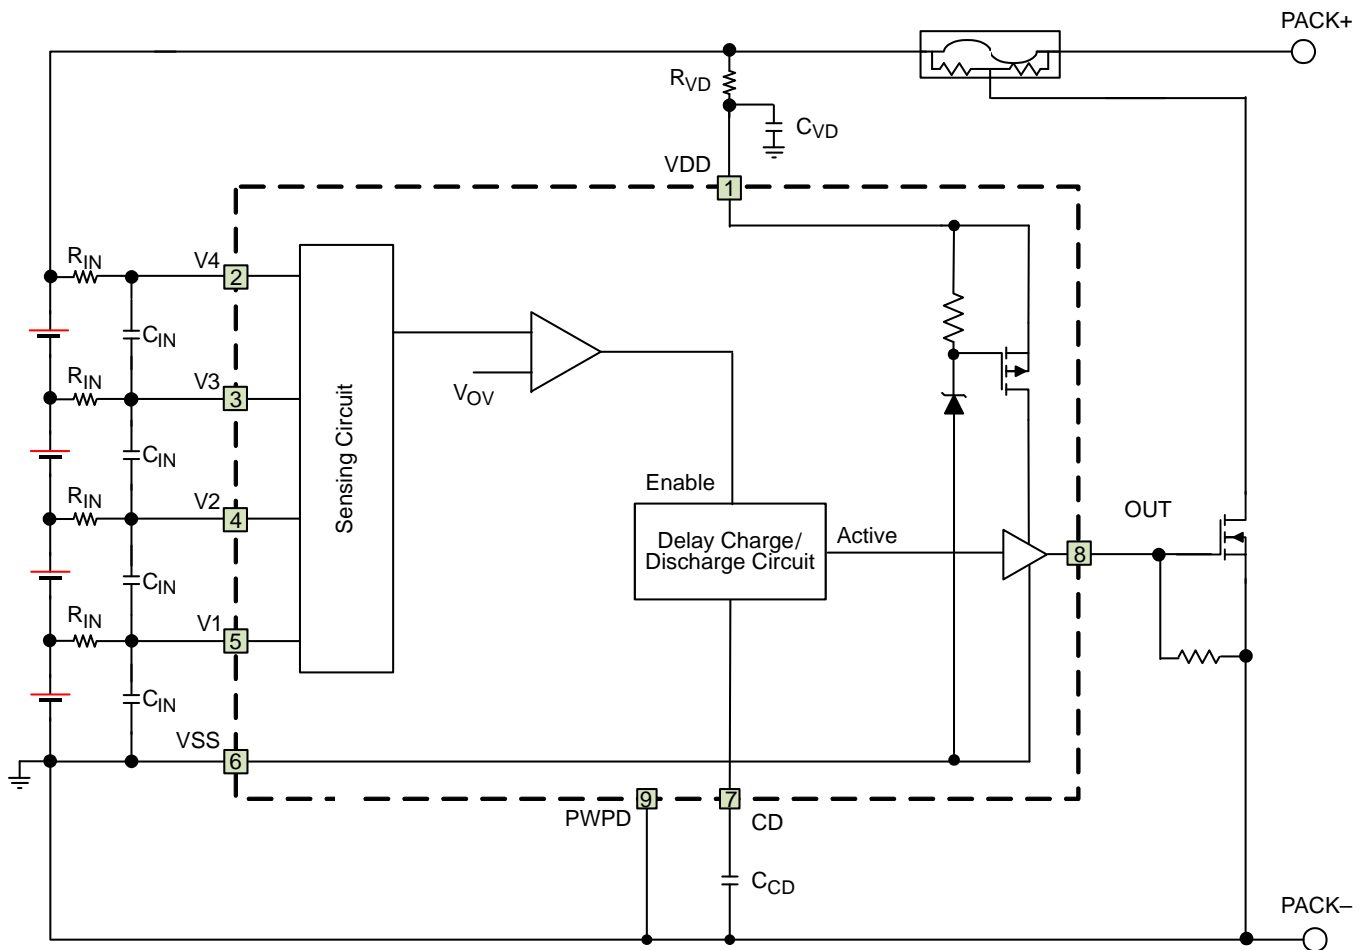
PACK+

$R_{VD}$

$C_{VD}$

VDD

1

$R_{IN}$

V4

2

$C_{IN}$

$R_{IN}$

V3

3

$C_{IN}$

$R_{IN}$

V2

4

$C_{IN}$

$R_{IN}$

V1

5

$C_{IN}$

VSS

6

Sensing Circuit

$V_{OV}$

Enable

Delay Charge/ Discharge Circuit

Active

8

OUT

9

PWPD

7

CD

$C_{CD}$

PACK–